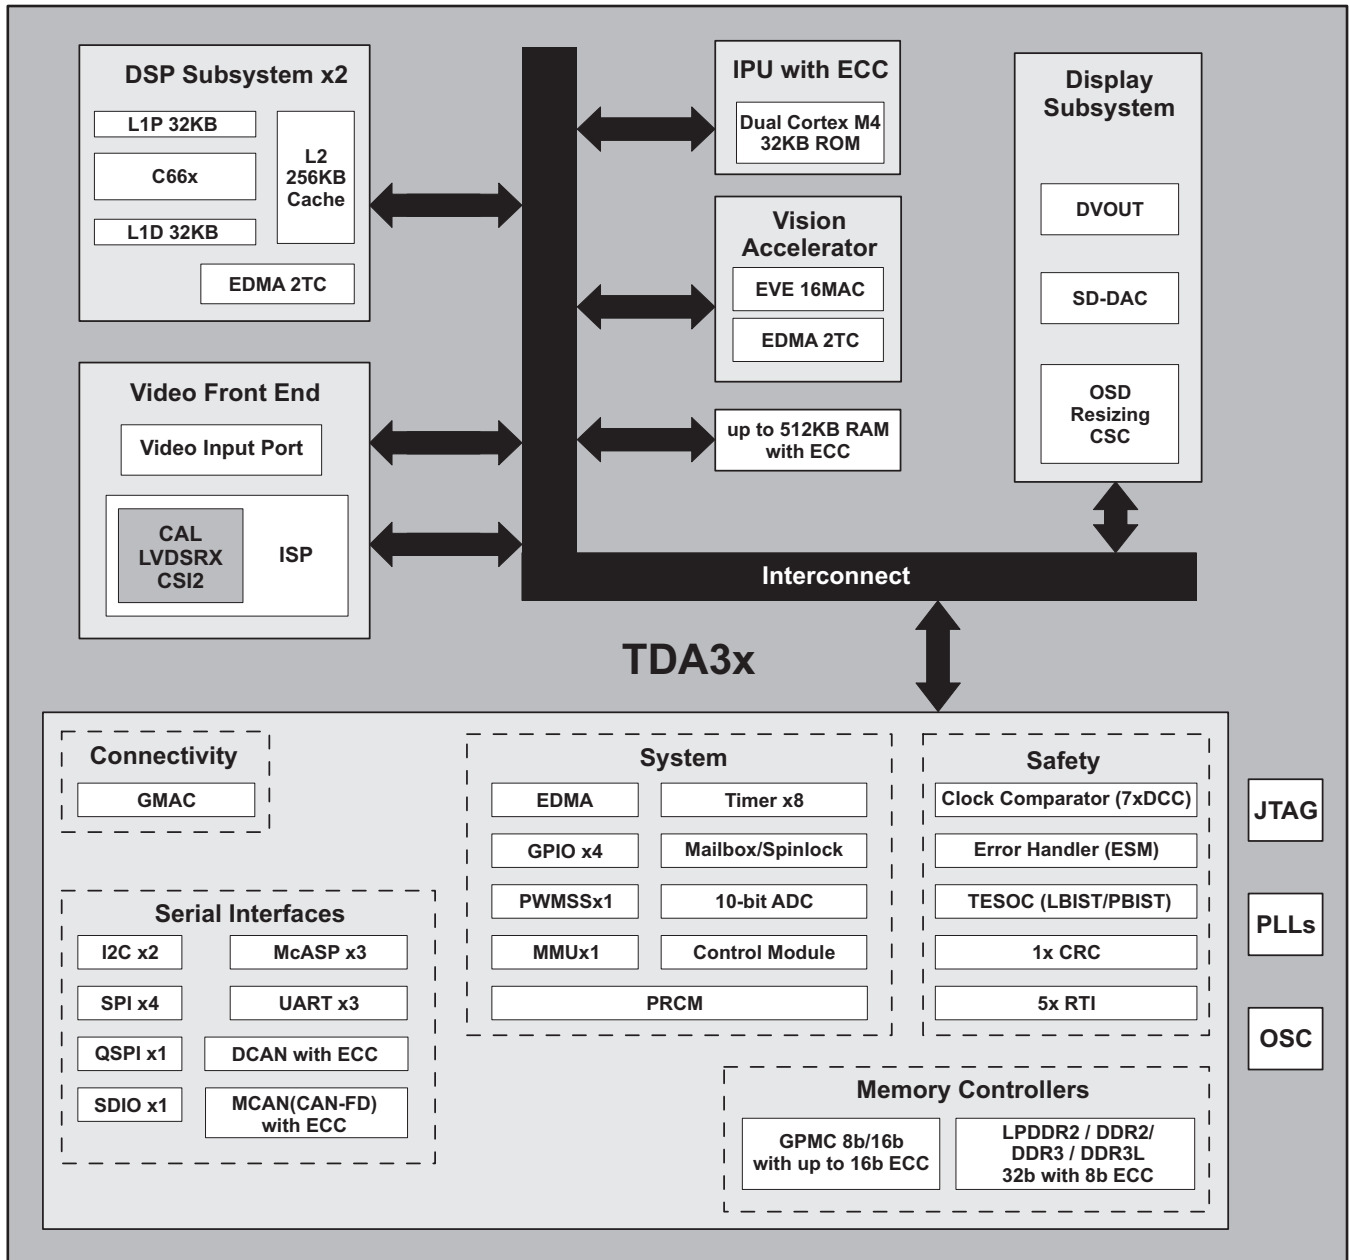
DSP Subsystem x2

L1P 32KB

C66x

L1D 32KB

L2 256KB Cache

EDMA 2TC

IPU with ECC

Dual Cortex M4 32KB ROM

Vision Accelerator

EVE 16MAC

EDMA 2TC

Display Subsystem

DVOUT

SD-DAC

OSD Resizing CSC

Video Front End

Video Input Port

CAL LVDSRX CSI2

ISP

up to 512KB RAM with ECC

Interconnect

TDA3x

Connectivity

GMAC

System

EDMA

Timer x8

GPIO x4

Mailbox/Spinlock

PWMSSx1

10-bit ADC

MMUx1

Control Module

PRCM

Safety

Clock Comparator (7xDCC)

Error Handler (ESM)

TESOC (LBIST/PBIST)

1x CRC

5x RTI

JTAG

PLLs

OSC

Serial Interfaces

I2C x2

McASP x3

SPI x4

UART x3

QSPI x1

DCAN with ECC

SDIO x1

MCAN(CAN-FD) with ECC

Memory Controllers

GPMC 8b/16b with up to 16b ECC

LPDDR2 / DDR2/ DDR3 / DDR3L 32b with 8b ECC